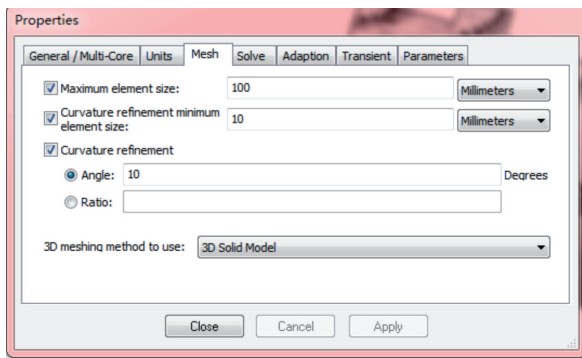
Properties

General / Multi-Core | Units | Mesh | Solve | Adaption | Transient | Parameters

Maximum element size: 100 Millimeters

Curvature refinement minimum element size: 10 Millimeters

Curvature refinement

Angle: 10 Degrees

Ratio:

3D meshing method to use: 3D Solid Model

Close Cancel Apply